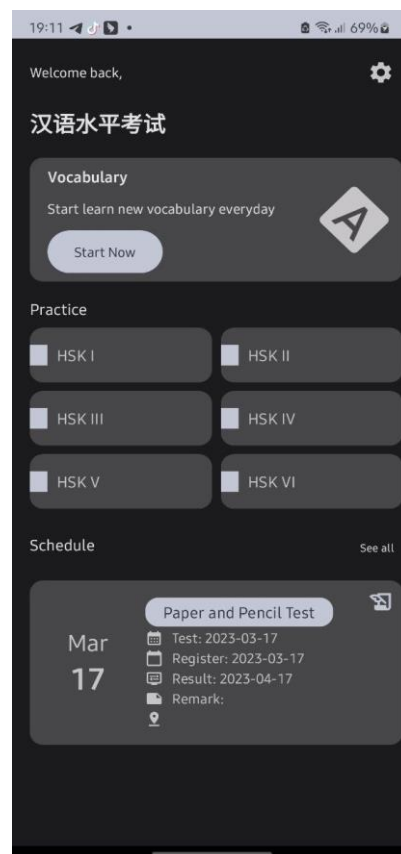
19:11 69%

Welcome back,

汉语水平考试

Vocabulary

Start learn new vocabulary everyday

Start Now

A

Practice

HSK I

HSK II

HSK III

HSK IV

HSK V

HSK VI

Schedule

See all

Paper and Pencil Test

Mar

17

Test: 2023-03-17

Register: 2023-03-17

Result: 2023-04-17

Remark: